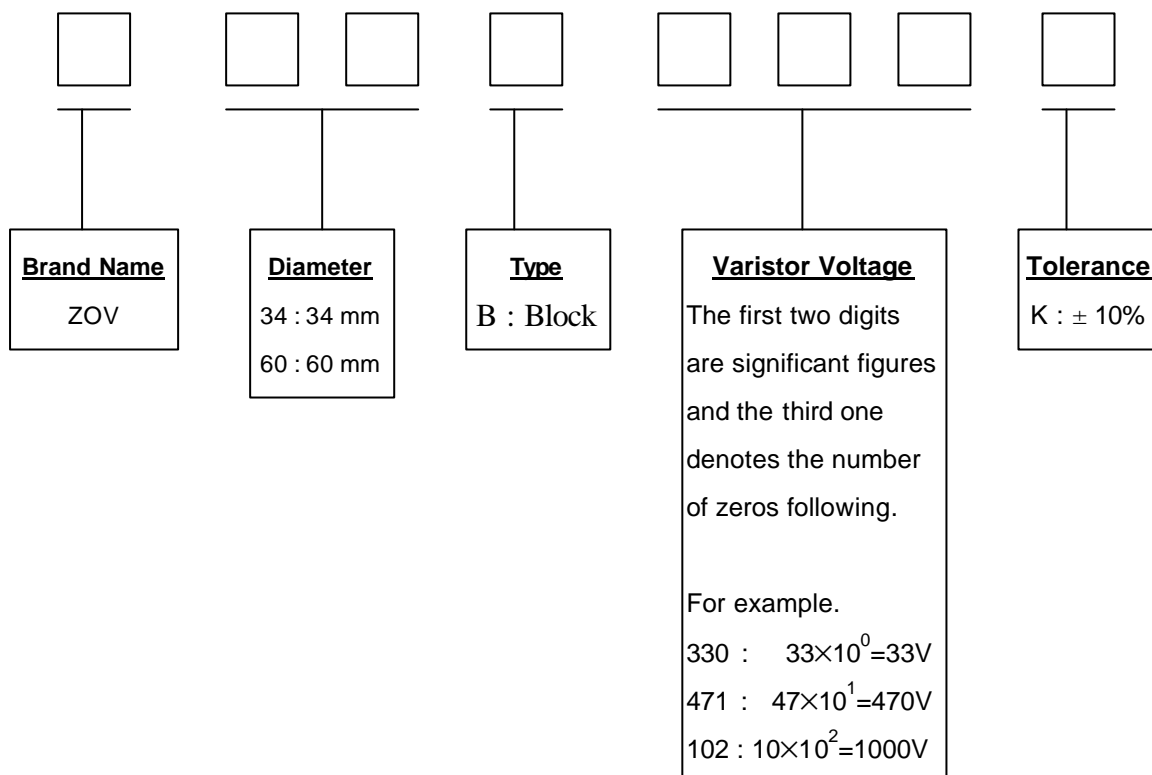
Brand Name
ZOV

Diameter
34 : 34 mm
60 : 60 mm

Type
B : Block

Varistor Voltage
The first two digits are significant figures and the third one denotes the number of zeros following.

For example.
330 : $33\times10^0$=33V
471 : $47\times10^1$=470V
102 : $10\times10^2$=1000V

Tolerance
K : $\pm$ 10%